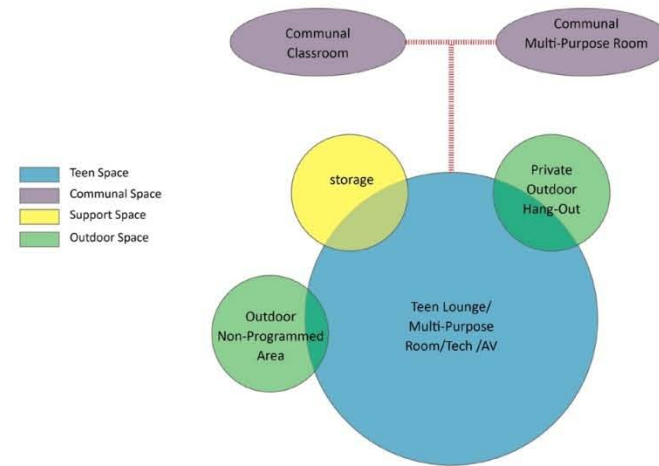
Communal Classroom

Communal Multi-Purpose Room

Teen Space
Communal Space
Support Space
Outdoor Space

storage

Private Outdoor Hang-Out

Outdoor Non-Programmed Area

Teen Lounge/ Multi-Purpose Room/Tech /AV